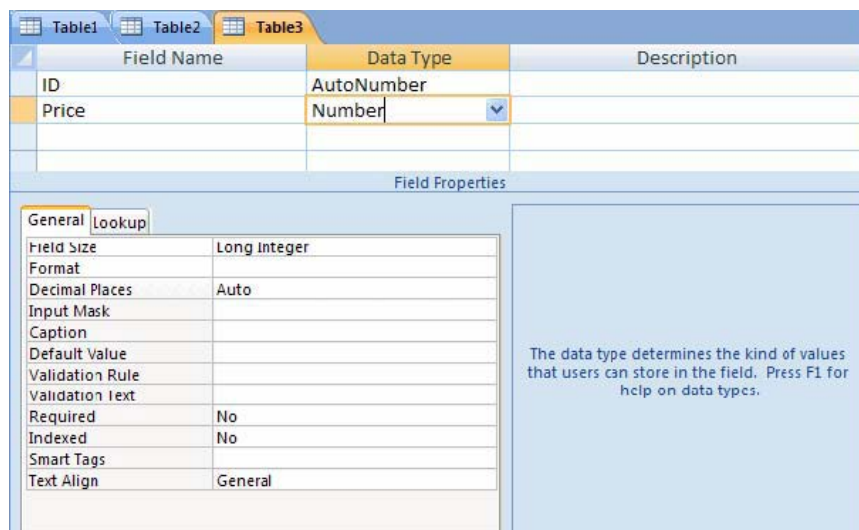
Table1 Table2 Table3

| Field Name | Data Type | Description |
|---|---|---|
| ID | AutoNumber | |
| Price | Number | |

Field Properties

General Lookup

| | |
|---|---|
| Field Size | Long Integer |
| Format | |
| Decimal Places | Auto |
| Input Mask | |
| Caption | |
| Default Value | |
| Validation Rule | |
| Validation Text | |
| Required | No |
| Indexed | No |
| Smart Tags | |
| Text Align | General |

The data type determines the kind of values that users can store in the field. Press F1 for help on data types.